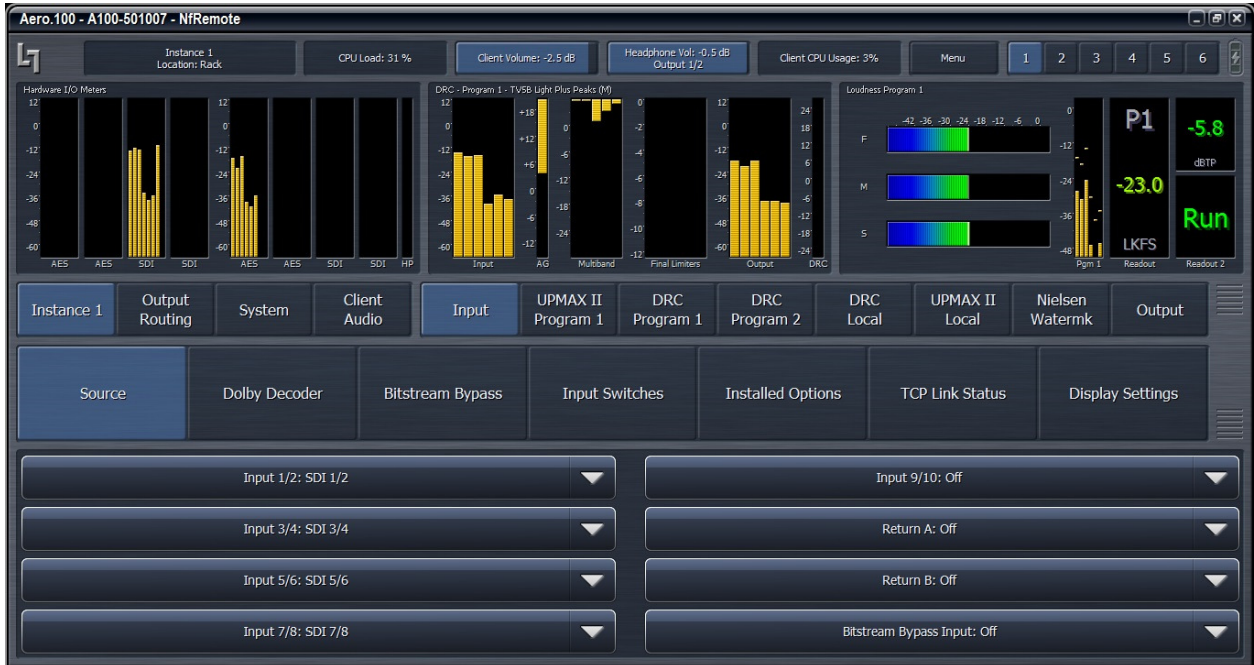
Aero.100 - A100-501007 - NfRemote

Instance 1
Location: Rack

CPU Load: 31 %

Client Volume: -2.5 dB

Headphone Vol: -0.5 dB
Output 1/2

Client CPU Usage: 3%

Menu

1 2 3 4 5 6

Hardware I/O Meters

12 0 -12 -24 -36 -48 -60

AES AES SDI SDI AES AES SDI SDI HP

DRC - Program 1 - TV5B Light Plus Peaks (M)

+18 +12 +6 0 -6 -12 -24

Input AG Multiband Final Limiters Output DRC

24 18 12 6 0 -6 -12 -18 -24

Loudness Program 1

-42 -36 -30 -24 -18 -12 -6 0

F

M

S

Pgm 1

P1

-23.0

LKFS

Readout

-5.8

dBTP

Run

Readout 2

Instance 1

Output Routing

System

Client Audio

Input

UPMAX II Program 1

DRC Program 1

DRC Program 2

DRC Local

UPMAX II Local

Nielsen Watermk

Output

Source

Dolby Decoder

Bitstream Bypass

Input Switches

Installed Options

TCP Link Status

Display Settings

Input 1/2: SDI 1/2

Input 3/4: SDI 3/4

Input 5/6: SDI 5/6

Input 7/8: SDI 7/8

Input 9/10: Off

Return A: Off

Return B: Off

Bitstream Bypass Input: Off